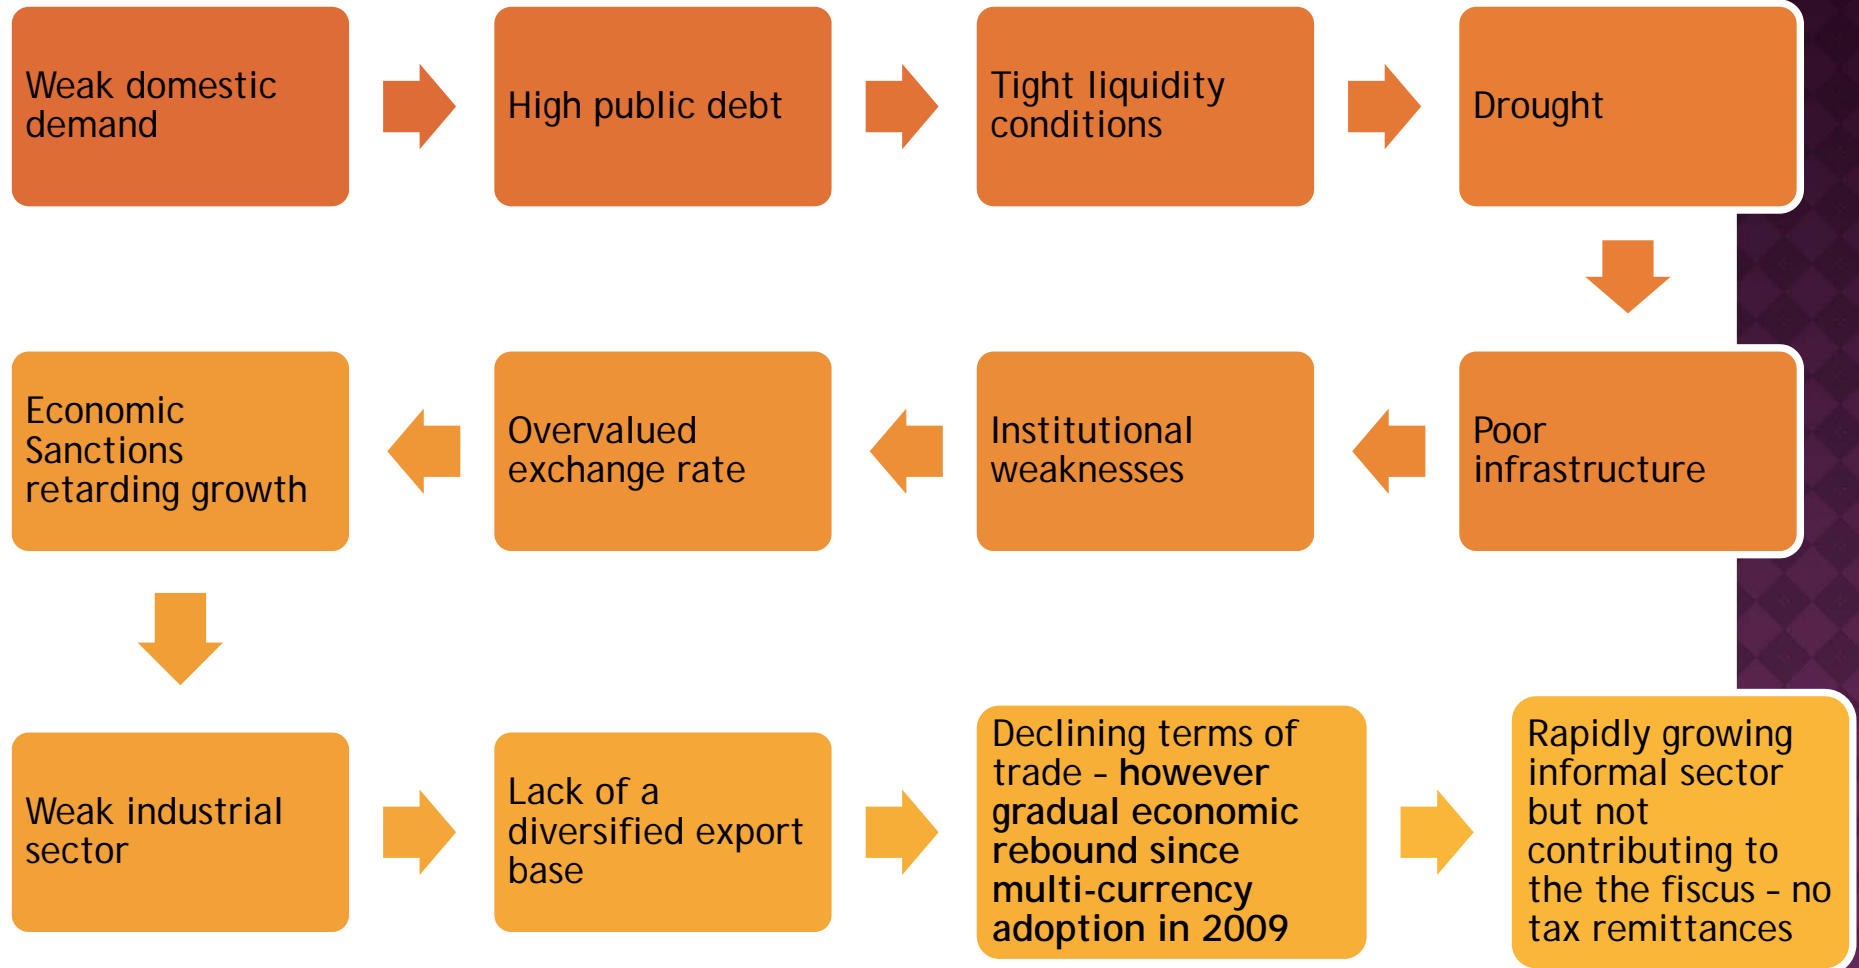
Weak domestic demand

High public debt

Tight liquidity conditions

Drought

Poor infrastructure

Institutional weaknesses

Overvalued exchange rate

Economic Sanctions retarding growth

Weak industrial sector

Lack of a diversified export base

Declining terms of trade – however gradual economic rebound since multi-currency adoption in 2009

Rapidly growing informal sector but not contributing to the the fiscus – no tax remittances